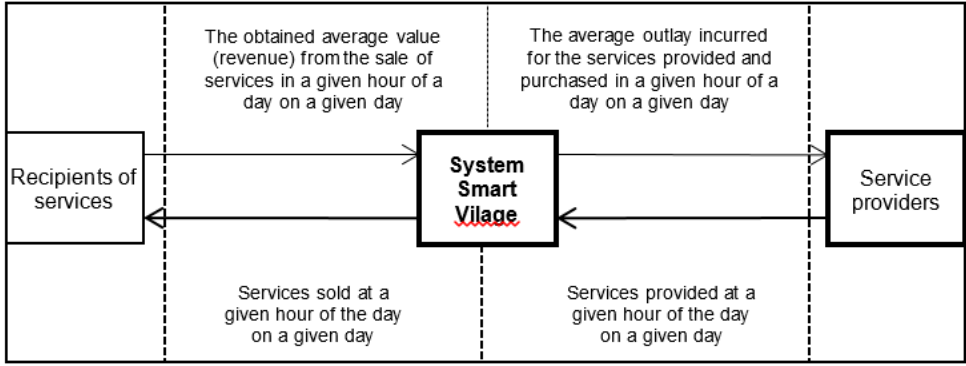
The obtained average value (revenue) from the sale of services in a given hour of a day on a given day

The average outlay incurred for the services provided and purchased in a given hour of a day on a given day

Recipients of services

System Smart Vilage

Service providers

Services sold at a given hour of the day on a given day

Services provided at a given hour of the day on a given day